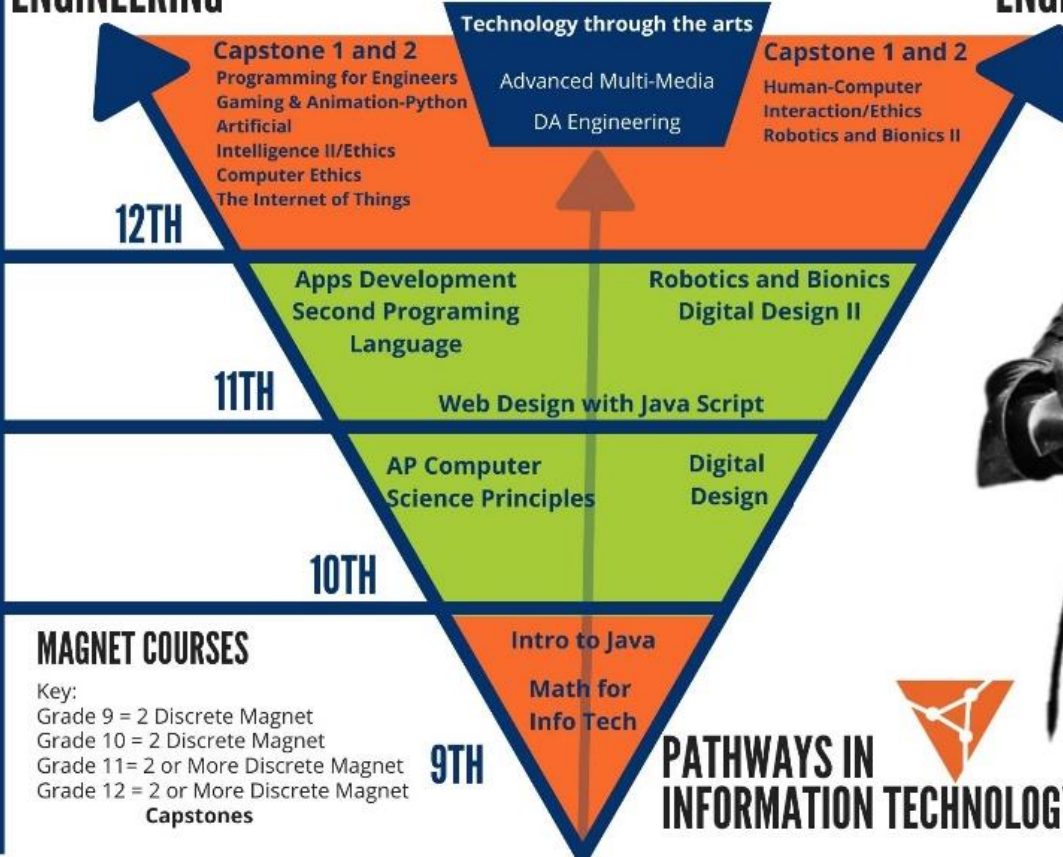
ENGINEERING

Technology through the arts

Advanced Multi-Media

DA Engineering

Capstone 1 and 2

Programming for Engineers
Gaming & Animation-Python
Artificial Intelligence II/Ethics
Computer Ethics
The Internet of Things

Capstone 1 and 2

Human-Computer Interaction/Ethics
Robotics and Bionics II

12TH

Apps Development
Second Programing Language

Robotics and Bionics
Digital Design II

11TH

Web Design with Java Script

AP Computer Science Principles

Digital Design

10TH

MAGNET COURSES

Key:
Grade 9 = 2 Discrete Magnet
Grade 10 = 2 Discrete Magnet
Grade 11= 2 or More Discrete Magnet
Grade 12 = 2 or More Discrete Magnet Capstones

Intro to Java

Math for Info Tech

9TH

PATHWAYS IN INFORMATION TECHNOLOG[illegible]